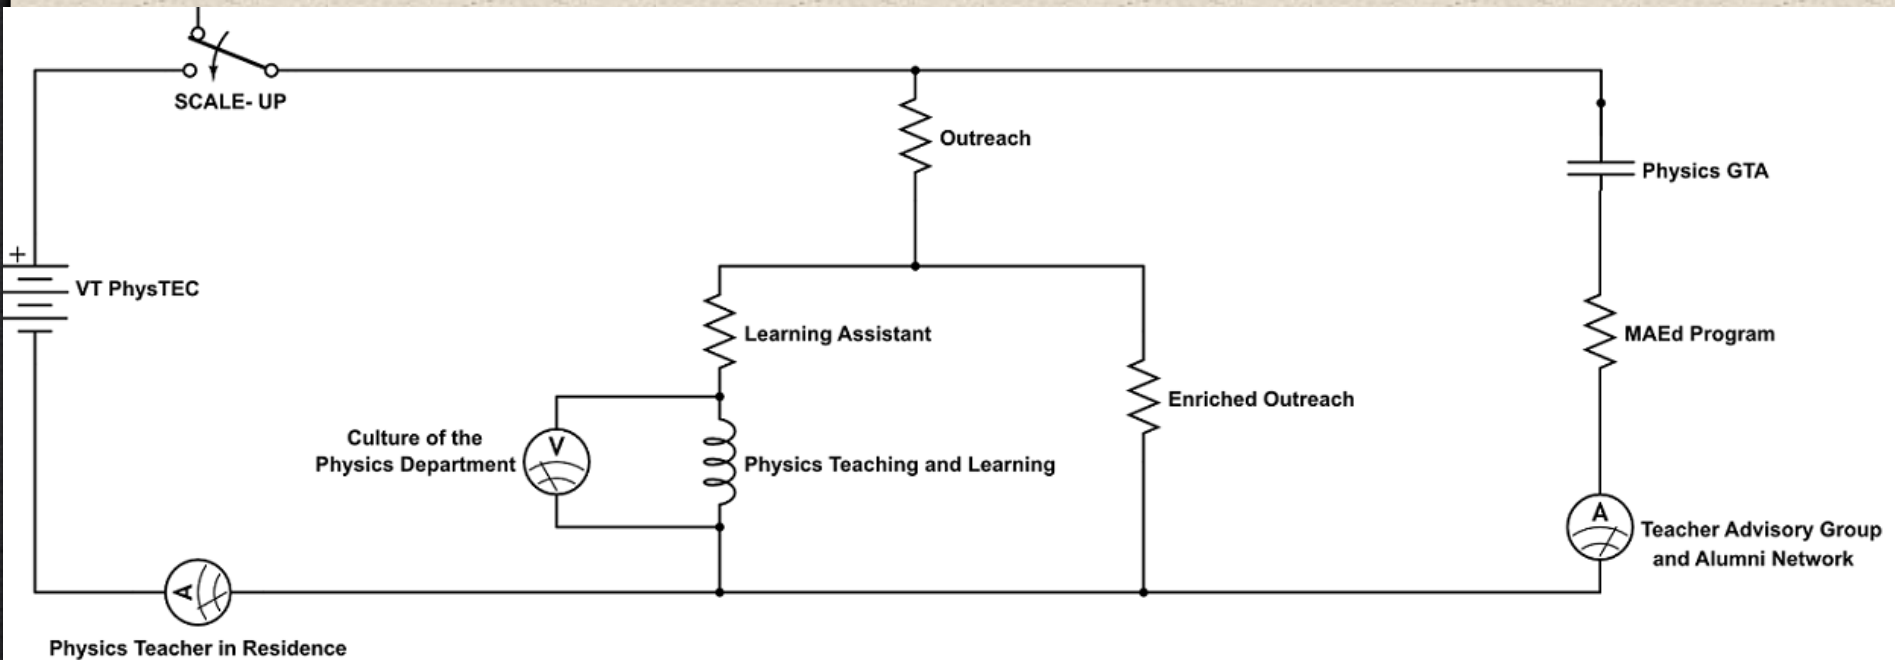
SCALE- UP

Outreach

Physics GTA

+

VT PhysTEC

Learning Assistant

MAEd Program

Enriched Outreach

Culture of the Physics Department

V

Physics Teaching and Learning

A

Teacher Advisory Group and Alumni Network

A

Physics Teacher in Residence